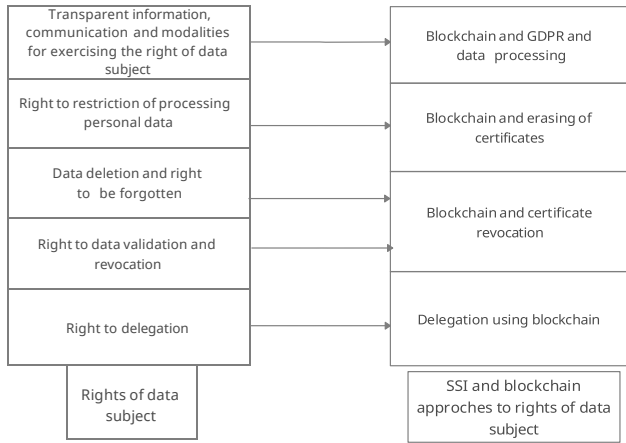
Transparent information, communication and modalities for exercising the right of data subject

Right to restriction of processing personal data

Data deletion and right to be forgotten

Right to data validation and revocation

Right to delegation

Rights of data subject

Blockchain and GDPR and data processing

Blockchain and erasing of certificates

Blockchain and certificate revocation

Delegation using blockchain

SSI and blockchain approches to rights of data subject